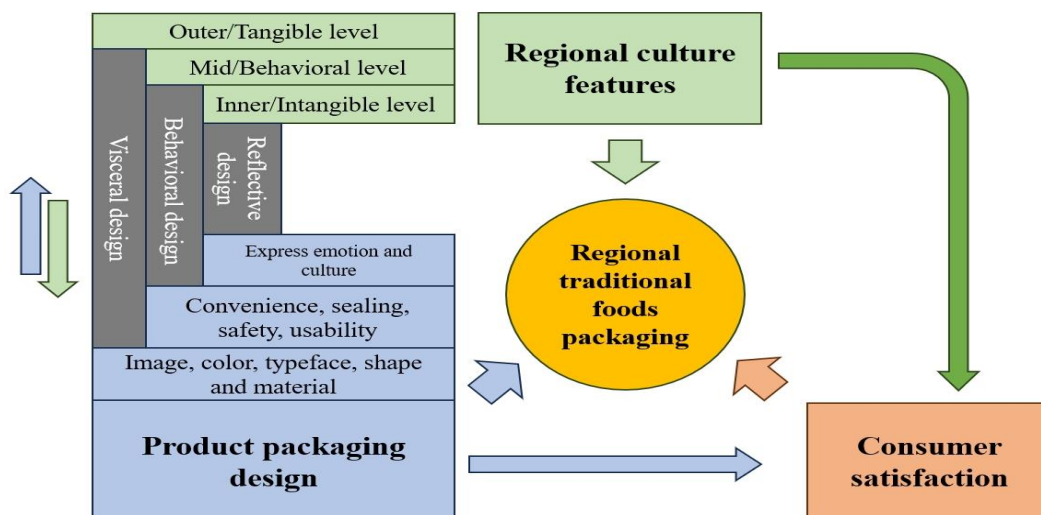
Outer/Tangible level

Mid/Behavioral level

Inner/Intangible level

Visceral design

Behavioral design

Reflective design

Express emotion and culture

Convenience, sealing, safety, usability

Image, color, typeface, shape and material

Product packaging design

Regional culture features

Regional traditional foods packaging

Consumer satisfaction